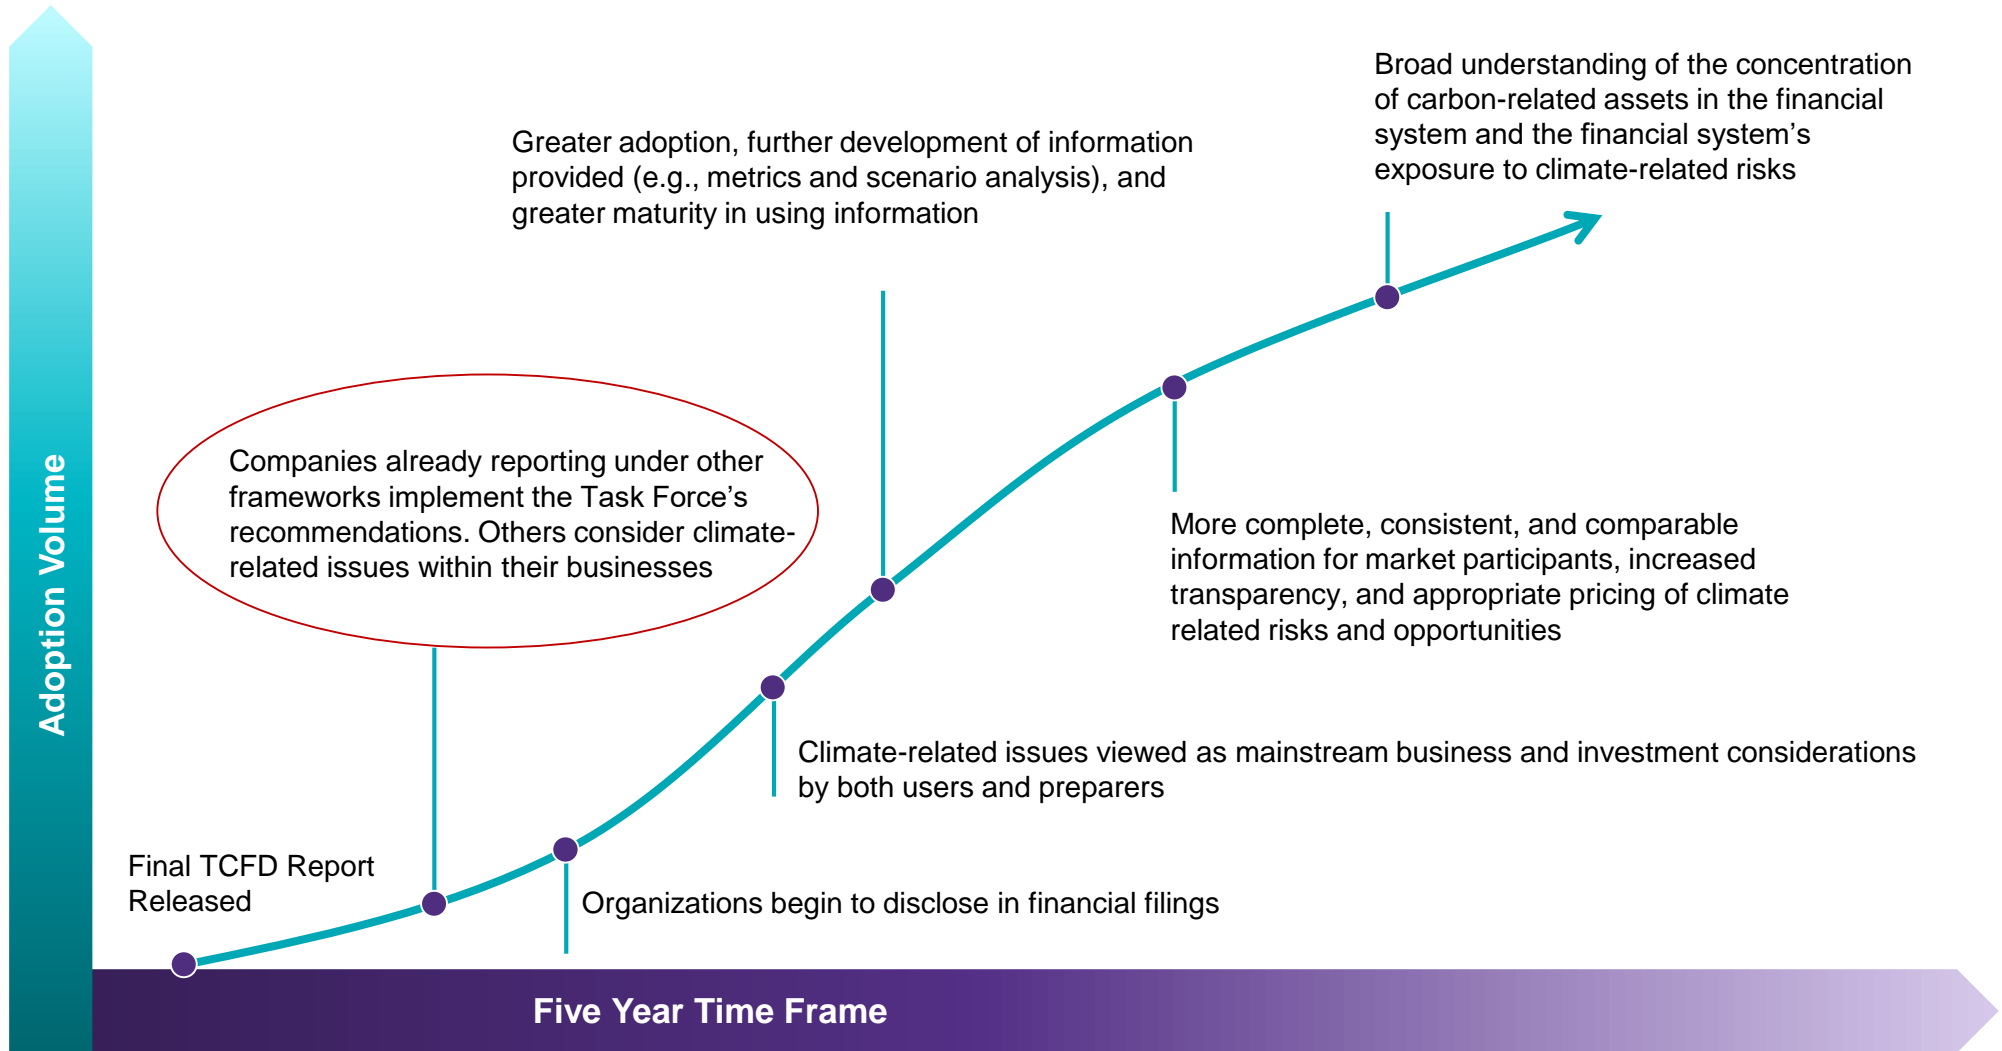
Adoption Volume

Broad understanding of the concentration of carbon-related assets in the financial system and the financial system's exposure to climate-related risks

Greater adoption, further development of information provided (e.g., metrics and scenario analysis), and greater maturity in using information

Companies already reporting under other frameworks implement the Task Force's recommendations. Others consider climate-related issues within their businesses

More complete, consistent, and comparable information for market participants, increased transparency, and appropriate pricing of climate related risks and opportunities

Climate-related issues viewed as mainstream business and investment considerations by both users and preparers

Final TCFD Report Released

Organizations begin to disclose in financial filings

Five Year Time Frame